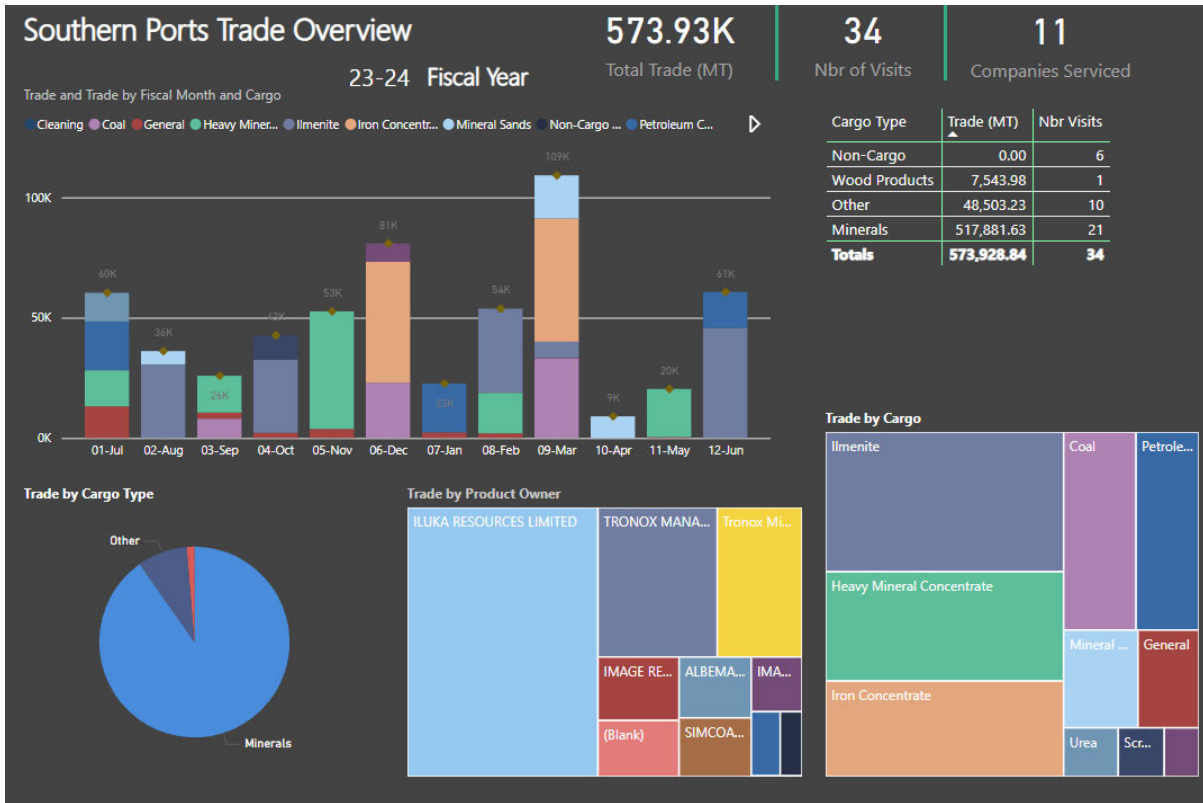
Southern Ports Trade Overview

23-24 Fiscal Year

573.93K
Total Trade (MT)

34
Nbr of Visits

11
Companies Serviced

Trade and Trade by Fiscal Month and Cargo

Cleaning Coal General Heavy Miner... Ilmenite Iron Concentr... Mineral Sands Non-Cargo ... Petroleum C...

100K
50K
0K

60K 36K 26K 42K 53K 81K 23K 54K 109K 9K 20K 61K

01-Jul 02-Aug 03-Sep 04-Oct 05-Nov 06-Dec 07-Jan 08-Feb 09-Mar 10-Apr 11-May 12-Jun

| Cargo Type | Trade (MT) | Nbr Visits |
|---|---|---|
| Non-Cargo | 0.00 | 6 |
| Wood Products | 7,543.98 | 1 |
| Other | 48,503.23 | 10 |
| Minerals | 517,881.63 | 21 |
| Totals | 573,928.84 | 34 |

Trade by Cargo Type

Other
Minerals

Trade by Product Owner

ILUKA RESOURCES LIMITED
TRONOX MANA...
Tronox Mi...
IMAGE RE...
ALBEMA...
IMA...
(Blank)
SIMCOA...

Trade by Cargo

Ilmenite
Coal
Petrole...
Heavy Mineral Concentrate
Mineral ...
General
Iron Concentrate
Urea
Scr...